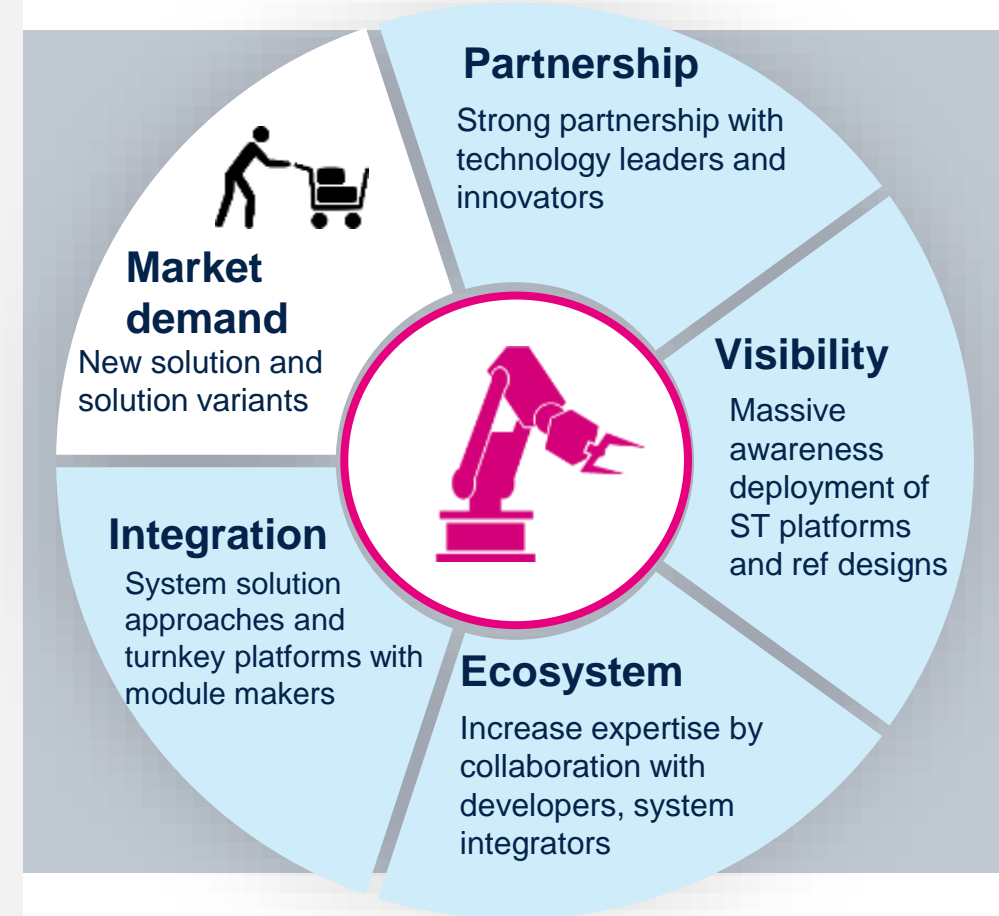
Partnership

Strong partnership with technology leaders and innovators

Market demand

New solution and solution variants

Visibility

Massive awareness deployment of ST platforms and ref designs

Integration

System solution approaches and turnkey platforms with module makers

Ecosystem

Increase expertise by collaboration with developers, system integrators